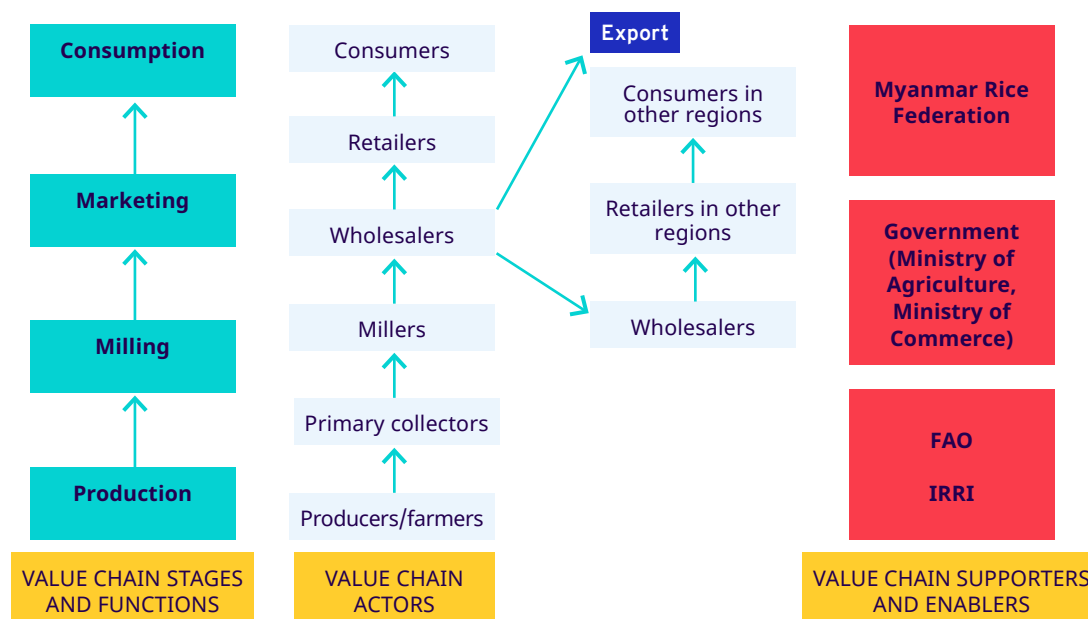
Consumption

Marketing

Milling

Production

VALUE CHAIN STAGES AND FUNCTIONS

Consumers

Retailers

Wholesalers

Millers

Primary collectors

Producers/farmers

VALUE CHAIN ACTORS

Export

Consumers in other regions

Retailers in other regions

Wholesalers

Myanmar Rice Federation

Government (Ministry of Agriculture, Ministry of Commerce)

FAO

IRRI

VALUE CHAIN SUPPORTERS AND ENABLERS